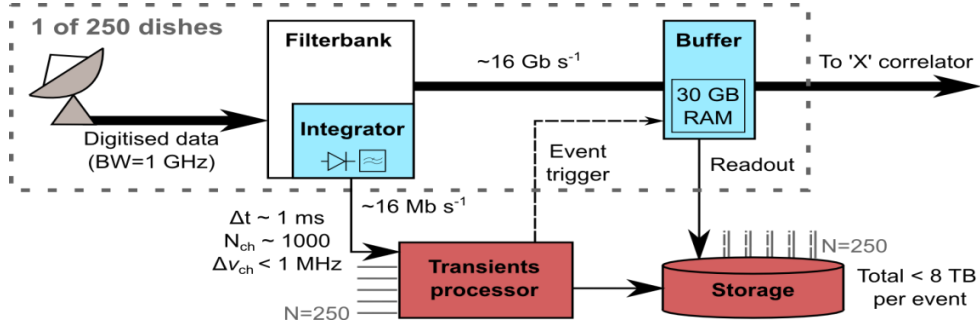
1 of 250 dishes

Filterbank

~16 Gb s$^{-1}$

Buffer

To 'X' correlator

30 GB RAM

Integrator

Digitised data (BW=1 GHz)

Event trigger

Readout

~16 Mb s$^{-1}$

$\Delta t \sim 1$ ms
$N_{ch} \sim 1000$
$\Delta\nu_{ch} < 1$ MHz

Transients processor

N=250

N=250

Storage

Total < 8 TB per event